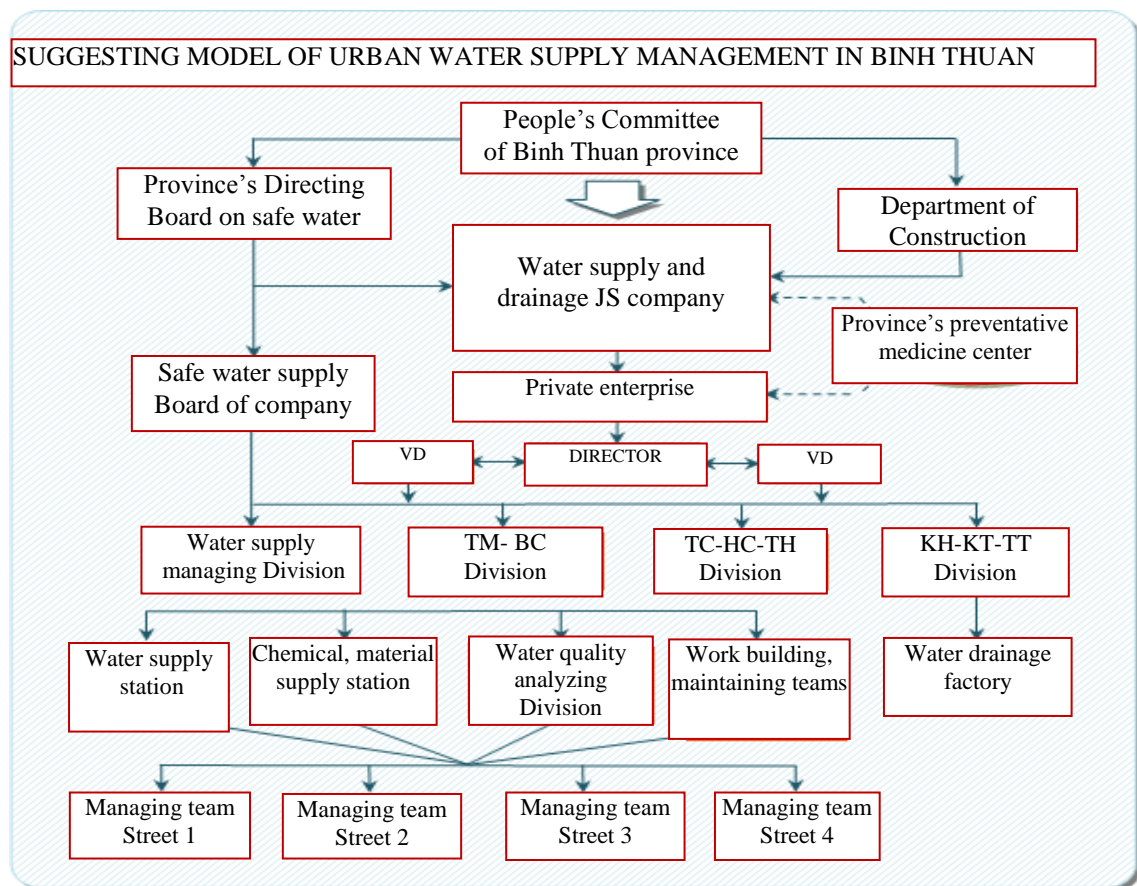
SUGGESTING MODEL OF URBAN WATER SUPPLY MANAGEMENT IN BINH THUAN

People's Committee of Binh Thuan province

Province's Directing Board on safe water

Department of Construction

Water supply and drainage JS company

Province's preventative medicine center

Safe water supply Board of company

Private enterprise

VD

DIRECTOR

VD

Water supply managing Division

TM- BC Division

TC-HC-TH Division

KH-KT-TT Division

Water supply station

Chemical, material supply station

Water quality analyzing Division

Work building, maintaining teams

Water drainage factory

Managing team Street 1

Managing team Street 2

Managing team Street 3

Managing team Street 4